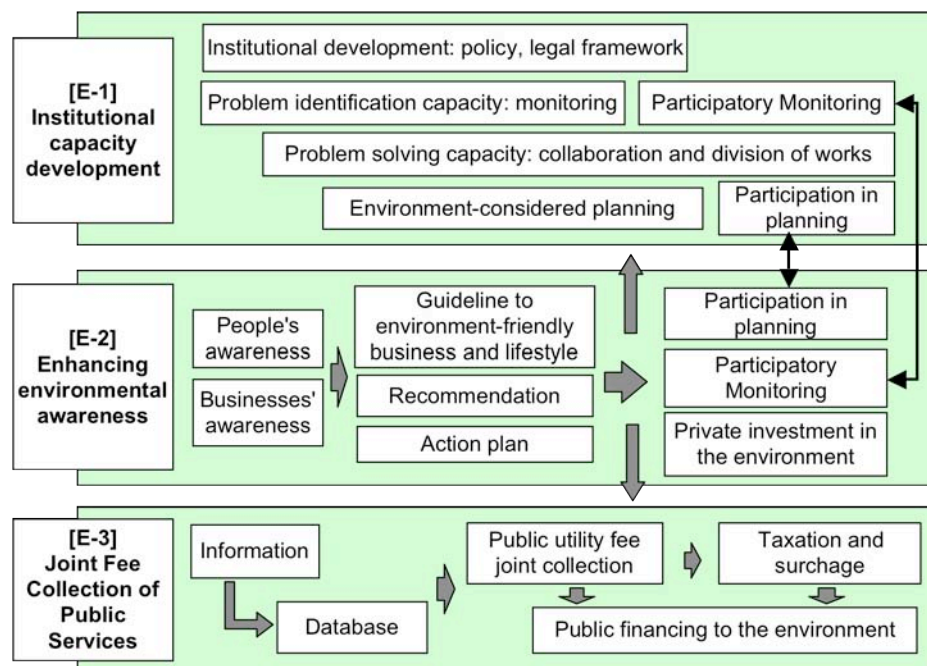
[E-1] Institutional capacity development

Institutional development: policy, legal framework

Problem identification capacity: monitoring

Participatory Monitoring

Problem solving capacity: collaboration and division of works

Environment-considered planning

Participation in planning

[E-2] Enhancing environmental awareness

People's awareness

Businesses' awareness

Guideline to environment-friendly business and lifestyle

Recommendation

Action plan

Participation in planning

Participatory Monitoring

Private investment in the environment

[E-3] Joint Fee Collection of Public Services

Information

Database

Public utility fee joint collection

Taxation and surchage

Public financing to the environment